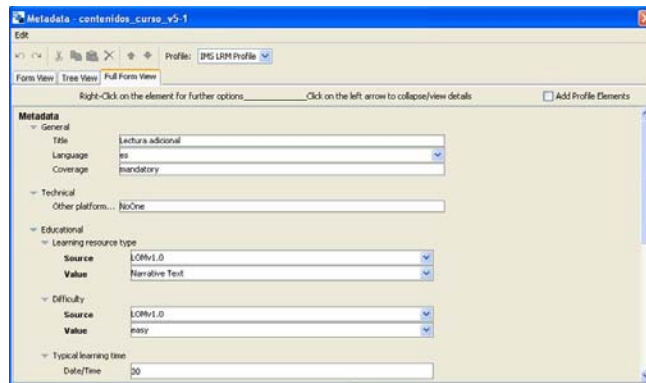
Metadata - contenidos_curso_v5-1

Edit

Profile: IMS LRM Profile

Form View | Tree View | Full Form View

Right-Click on the element for further options_______________Click on the left arrow to collapse/view details

Add Profile Elements

Metadata

General

Title: Lectura adicional

Language: es

Coverage: mandatory

Technical

Other platform...: NoOne

Educational

Learning resource type

Source: LOMv1.0

Value: Narrative Text

Difficulty

Source: LOMv1.0

Value: easy

Typical learning time

Date/Time: 30